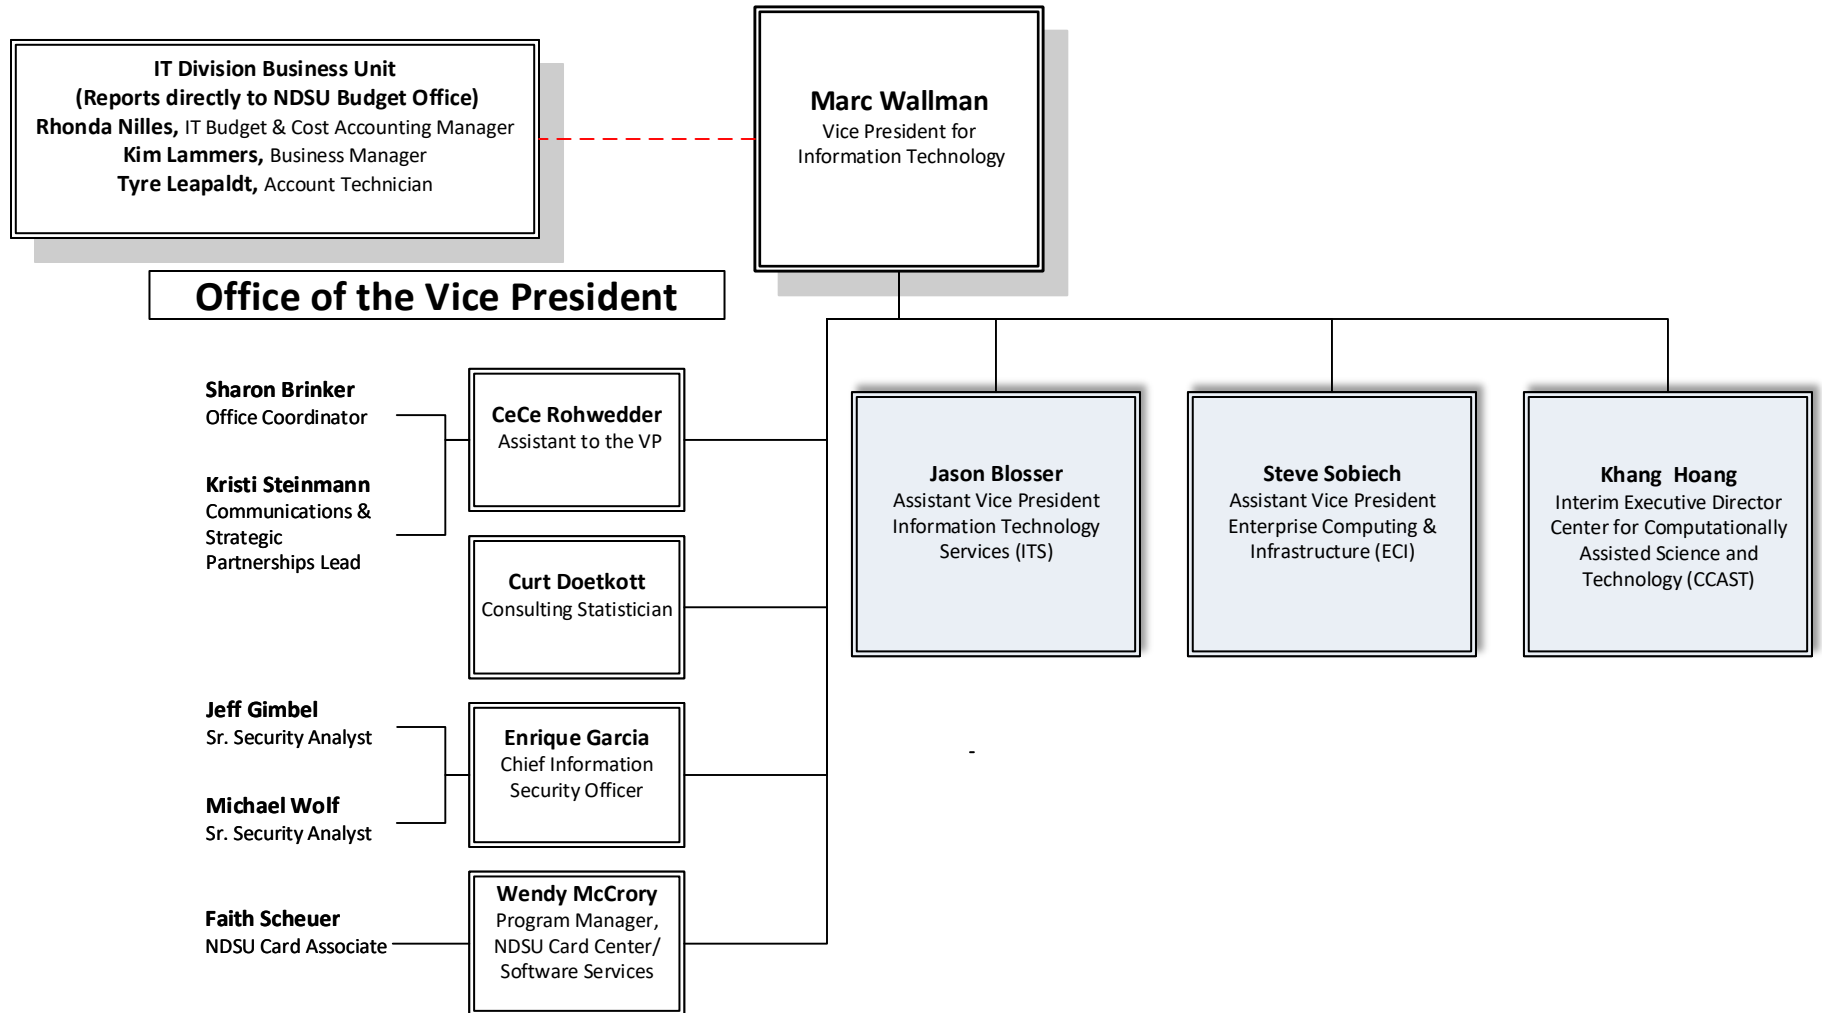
IT Division Business Unit
(Reports directly to NDSU Budget Office)
Rhonda Nilles, IT Budget & Cost Accounting Manager
Kim Lammers, Business Manager
Tyre Leapaldt, Account Technician

Marc Wallman
Vice President for Information Technology

Office of the Vice President

Sharon Brinker
Office Coordinator

Kristi Steinmann
Communications & Strategic Partnerships Lead

CeCe Rohwedder
Assistant to the VP

Curt Doetkott
Consulting Statistician

Jeff Gimbel
Sr. Security Analyst

Michael Wolf
Sr. Security Analyst

Enrique Garcia
Chief Information Security Officer

Faith Scheuer
NDSU Card Associate

Wendy McCrory
Program Manager, NDSU Card Center/ Software Services

Jason Blosser
Assistant Vice President Information Technology Services (ITS)

Steve Sobiech
Assistant Vice President Enterprise Computing & Infrastructure (ECI)

Khang Hoang
Interim Executive Director Center for Computationally Assisted Science and Technology (CCAST)

-